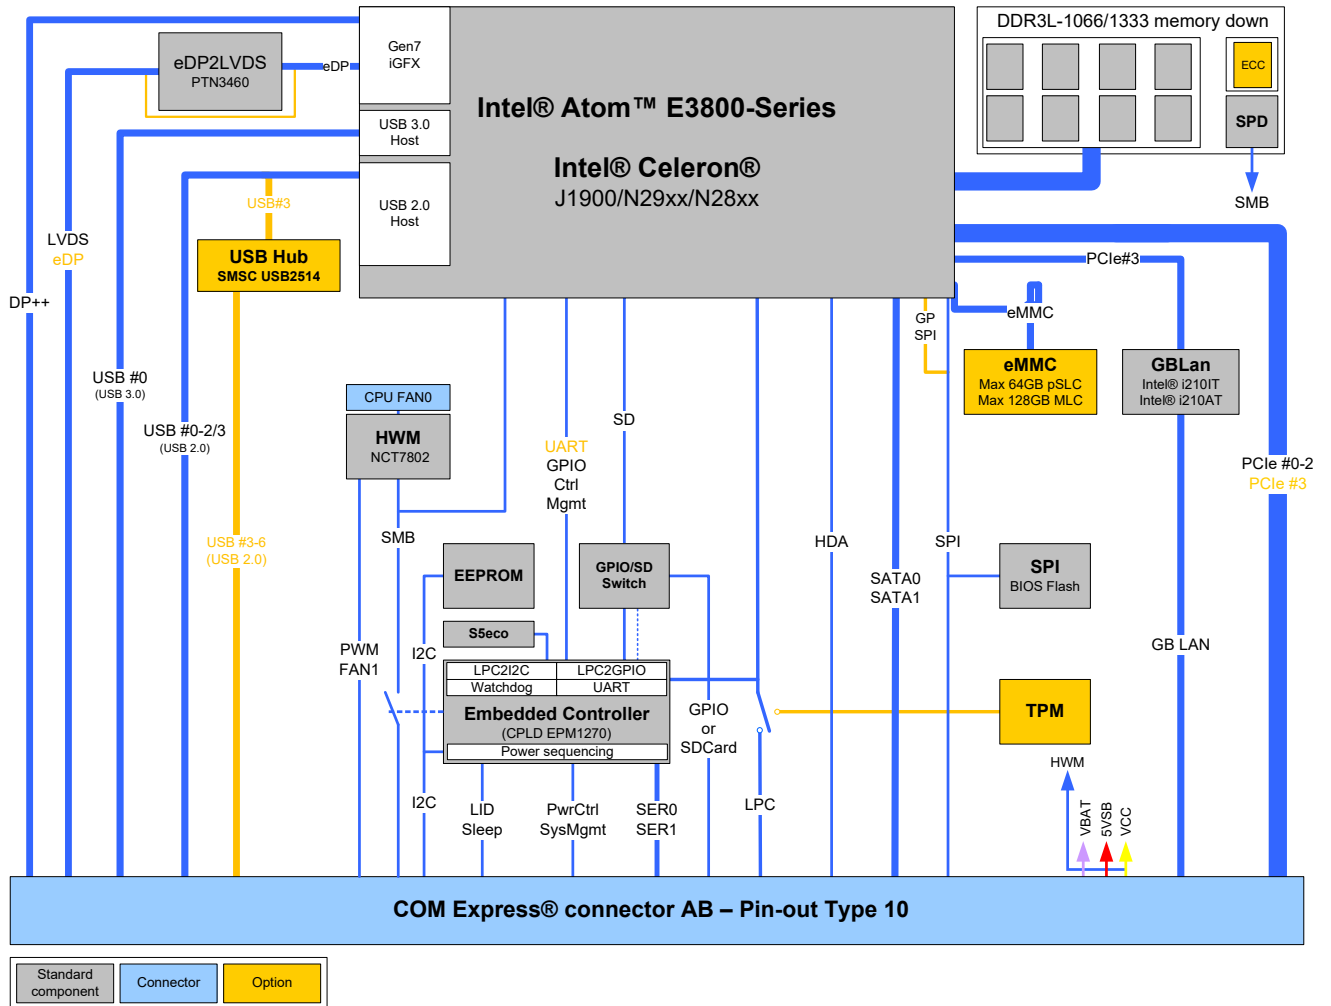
eDP2LVDS
PTN3460

eDP

Gen7
iGFX

USB 3.0
Host

USB 2.0
Host

Intel® Atom™ E3800-Series

Intel® Celeron®
J1900/N29xx/N28xx

DDR3L-1066/1333 memory down

ECC

SPD

SMB

USB#3

USB Hub
SMSC USB2514

LVDS
eDP

DP++

USB #0
(USB 3.0)

USB #0-2/3
(USB 2.0)

USB #3-6
(USB 2.0)

PCIe#3

GP
SPI

eMMC

eMMC
Max 64GB pSLC
Max 128GB MLC

GBLan
Intel® i210IT
Intel® i210AT

PCIe #0-2
PCIe #3

CPU FAN0

HWM
NCT7802

SMB

UART
GPIO
Ctrl
Mgmt

SD

HDA

SATA0
SATA1

SPI

SPI
BIOS Flash

GB LAN

EEPROM

GPIO/SD
Switch

S5eco

PWM
FAN1

I2C

LPC2I2C
LPC2GPIO
Watchdog
UART

Embedded Controller
(CPLD EPM1270)
Power sequencing

GPIO
or
SDCard

TPM

HWM

I2C

LID
Sleep

PwrCtrl
SysMgmt

SER0
SER1

LPC

VBAT
5VSB
VCC

COM Express® connector AB – Pin-out Type 10

Standard
component

Connector

Option